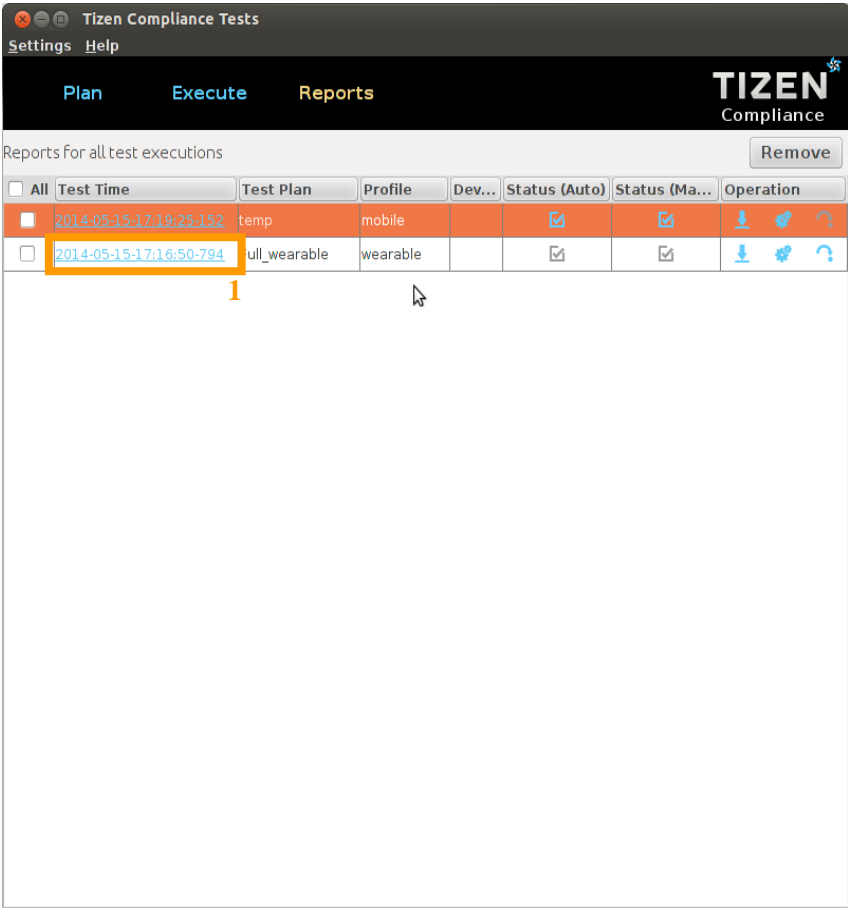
Tizen Compliance Tests

Settings Help

Plan Execute Reports

TIZEN Compliance

Reports for all test executions

Remove

| All | Test Time | Test Plan | Profile | Dev... | Status (Auto) | Status (Ma... | Operation |
|---|---|---|---|---|---|---|---|
| | 2014-05-15-17:19:25-152 | temp | mobile | | | | |
| | 2014-05-15-17:16:50-794 | full_wearable | wearable | | | | |

1